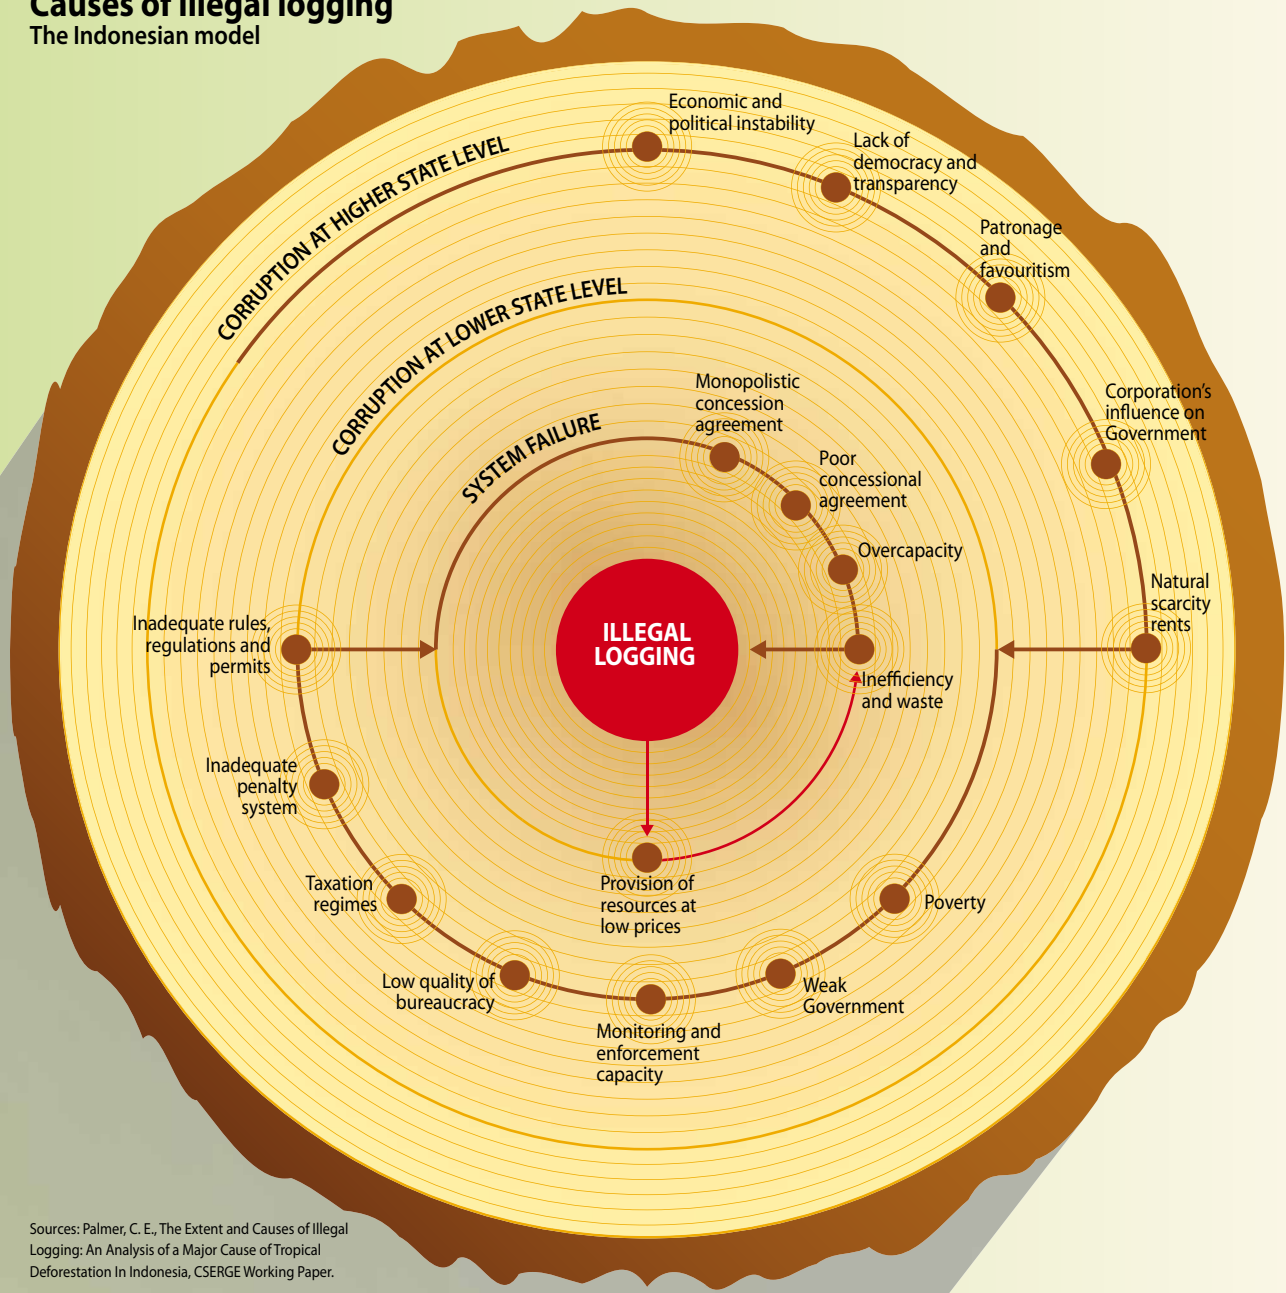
Causes of illegal logging
The Indonesian model

CORRUPTION AT HIGHER STATE LEVEL

Economic and political instability

Lack of democracy and transparency

Patronage and favouritism

Corporation's influence on Government

Natural scarcity rents

Poverty

Weak Government

CORRUPTION AT LOWER STATE LEVEL

Inadequate rules, regulations and permits

Inadequate penalty system

Taxation regimes

Low quality of bureaucracy

Monitoring and enforcement capacity

SYSTEM FAILURE

Monopolistic concession agreement

Poor concessional agreement

Overcapacity

Inefficiency and waste

Provision of resources at low prices

ILLEGAL LOGGING

Sources: Palmer, C. E., The Extent and Causes of Illegal Logging: An Analysis of a Major Cause of Tropical Deforestation In Indonesia, CSERGE Working Paper.